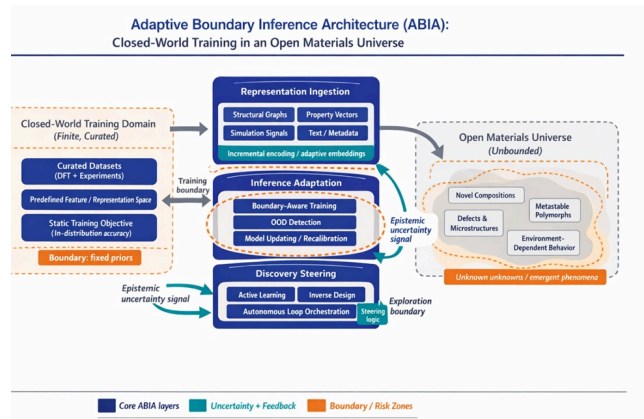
Adaptive Boundary Inference Architecture (ABIA):
Closed-World Training in an Open Materials Universe

Closed-World Training Domain (Finite, Curated)

Curated Datasets (DFT + Experiments)

Predefined Feature / Representation Space

Static Training Objective (In-distribution accuracy)

Boundary: fixed priors

Training boundary

Representation Ingestion

Structural Graphs

Property Vectors

Simulation Signals

Text / Metadata

Incremental encoding / adaptive embeddings

Inference Adaptation

Boundary-Aware Training

OOD Detection

Model Updating / Recalibration

Epistemic uncertainty signal

Discovery Steering

Active Learning

Inverse Design

Autonomous Loop Orchestration

Steering logic

Epistemic uncertainty signal

Exploration boundary

Open Materials Universe (Unbounded)

Novel Compositions

Defects & Microstructures

Metastable Polymorphs

Environment-Dependent Behavior

Unknown unknowns / emergent phenomena

Core ABIA layers

Uncertainty + Feedback

Boundary / Risk Zones